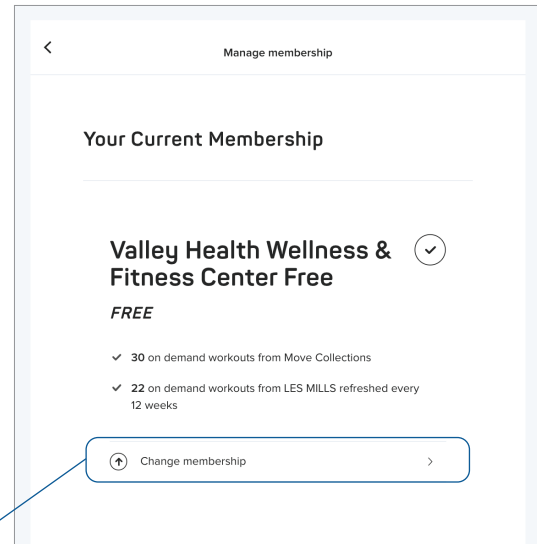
Manage membership

Your Current Membership

Valley Health Wellness & Fitness Center Free

FREE

✔ **30** on demand workouts from Move Collections

✔ **22** on demand workouts from LES MILLS refreshed every 12 weeks

Change membership